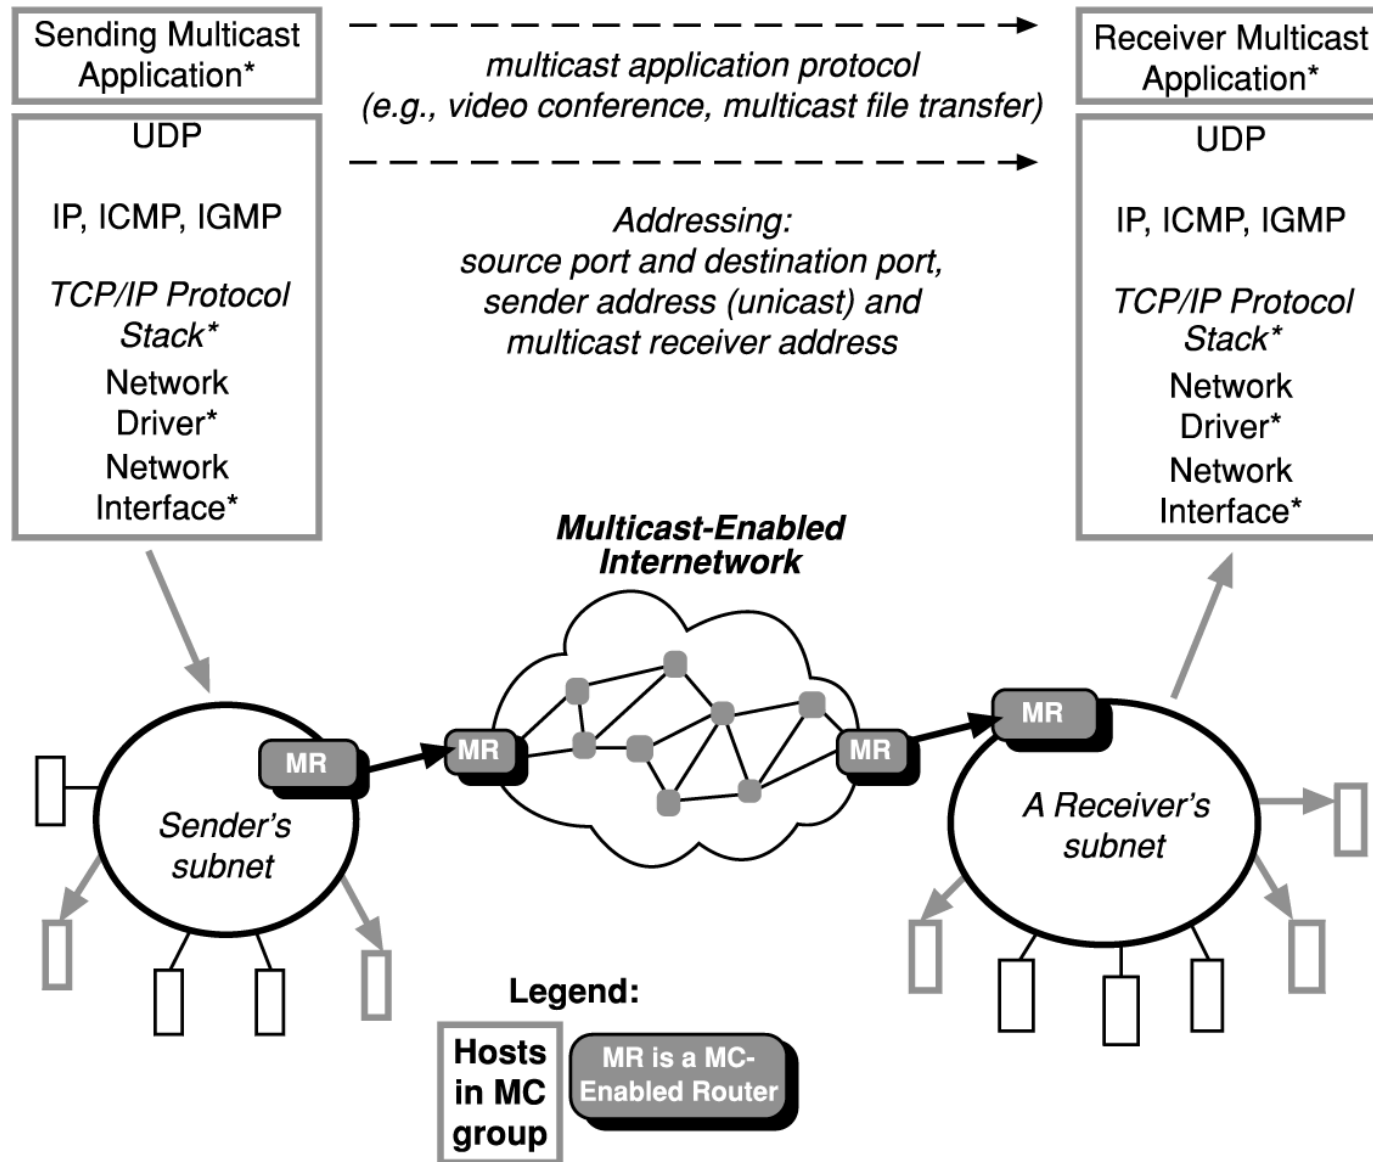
Sending Multicast Application*

UDP

IP, ICMP, IGMP

TCP/IP Protocol Stack*

Network Driver*

Network Interface*

multicast application protocol (e.g., video conference, multicast file transfer)

Addressing: source port and destination port, sender address (unicast) and multicast receiver address

Receiver Multicast Application*

UDP

IP, ICMP, IGMP

TCP/IP Protocol Stack*

Network Driver*

Network Interface*

Multicast-Enabled Internetwork

MR

MR

MR

MR

Sender's subnet

A Receiver's subnet

Legend:

Hosts in MC group

MR is a MC-Enabled Router